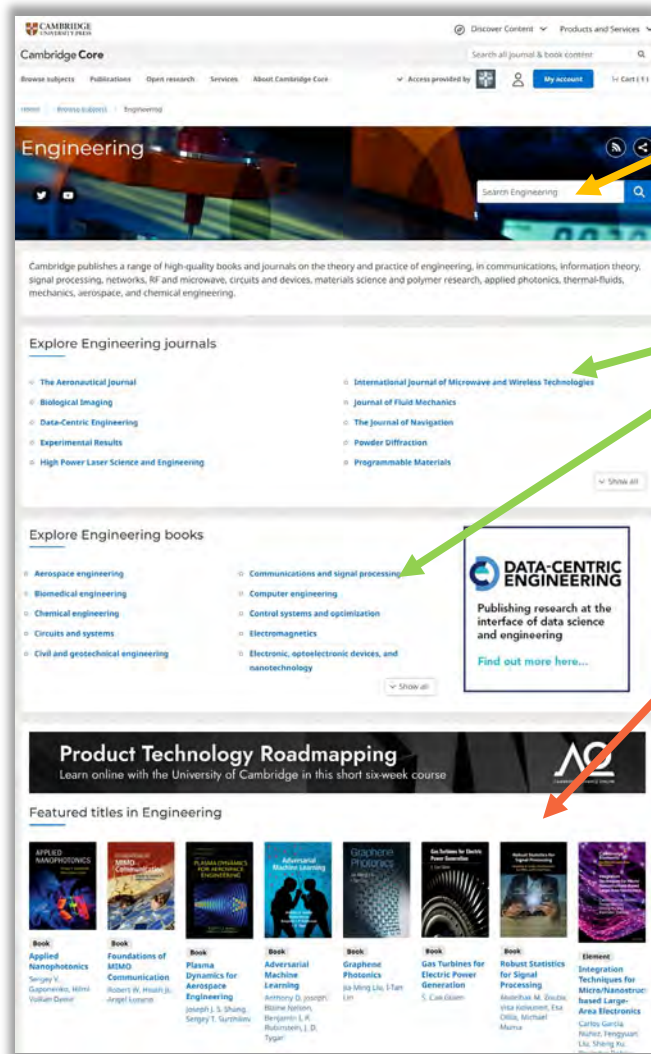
CAMBRIDGE UNIVERSITY PRESS

Discover Content Products and Services

Cambridge Core

Search all journal & book content

Browse subjects Publications Open research Services About Cambridge Core

Access provided by

My account

Cart (1)

Home > Browse subjects > Engineering

Engineering

Search Engineering

Cambridge publishes a range of high-quality books and journals on the theory and practice of engineering, in communications, information theory, signal processing, networks, RF and microwave, circuits and devices, materials science and polymer research, applied photonics, thermal-fluids, mechanics, aerospace, and chemical engineering.

Explore Engineering journals

The Aeronautical Journal
Biological Imaging
Data-Centric Engineering
Experimental Results
High Power Laser Science and Engineering
International Journal of Microwave and Wireless Technologies
Journal of Fluid Mechanics
The Journal of Navigation
Powder Diffraction
Programmable Materials

Show all

Explore Engineering books

Aerospace engineering
Biomedical engineering
Chemical engineering
Circuits and systems
Civil and geotechnical engineering
Communications and signal processing
Computer engineering
Control systems and optimization
Electromagnetics
Electronic, optoelectronic devices, and nanotechnology

Show all

DATA-CENTRIC ENGINEERING

Publishing research at the interface of data science and engineering

Find out more here...

Product Technology Roadmapping

Learn online with the University of Cambridge in this short six-week course

Featured titles in Engineering

Book
Applied Nanophotonics
Sergey V. Gaponenko, Hilmi Volkan Demir

Book
Foundations of MIMO Communication
Robert W. Heath Jr., Angel Lozano

Book
Plasma Dynamics for Aerospace Engineering
Joseph J. S. Shang, Sergey T. Surzhikov

Book
Adversarial Machine Learning
Anthony D. Joseph, Blaine Nelson, Benjamin I. P. Rubinstein, J. D. Tygar

Book
Graphene Photonics
Jia-Ming Liu, I-Tan Lin

Book
Gas Turbines for Electric Power Generation
S. Can Gülen

Book
Robust Statistics for Signal Processing
Abdelhak M. Zoubir, Visa Koivunen, Esa Ollila, Michael Muma

Element
Integration Techniques for Micro/Nanostruc-based Large-Area Electronics
Carlos García Núñez, Fengyuan Liu, Sheng Xu, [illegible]